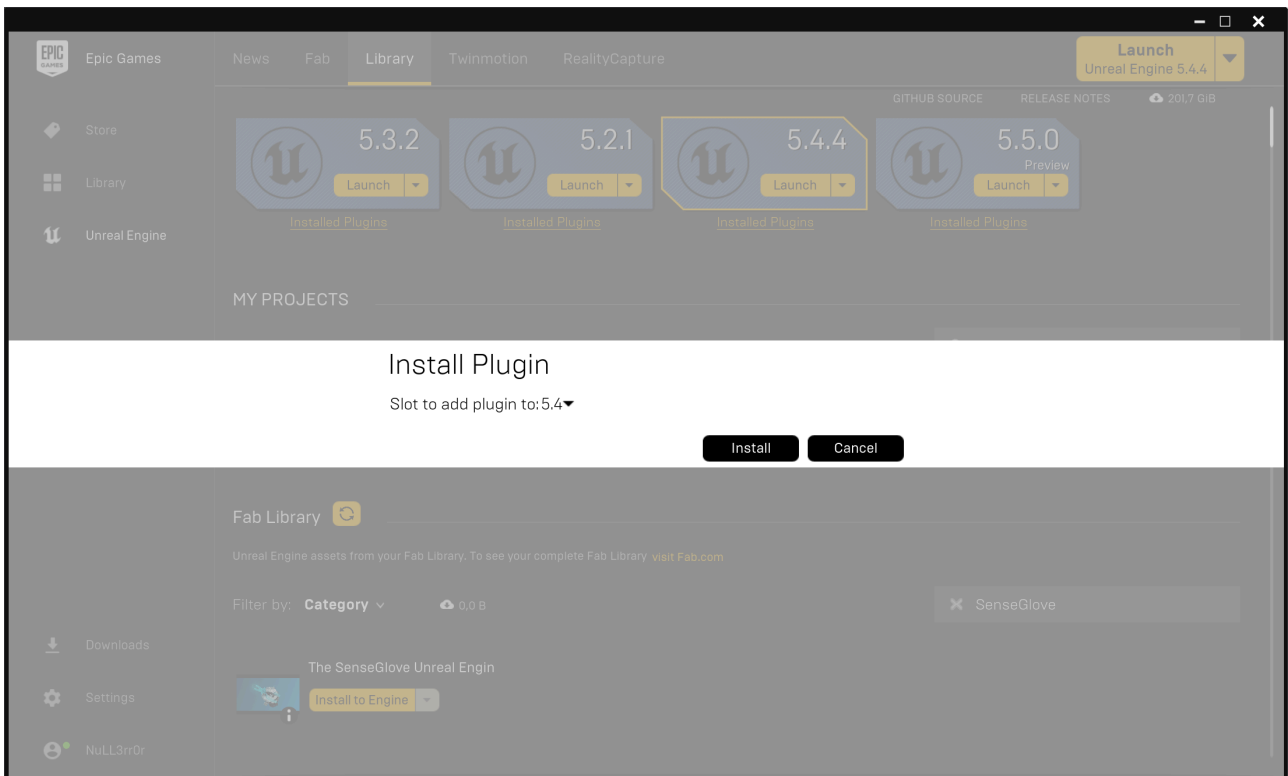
EPIC GAMES Epic Games

News Fab Library Twinmotion RealityCapture

Launch
Unreal Engine 5.4.4

Store
Library
Unreal Engine

GITHUB SOURCE RELEASE NOTES 201,7 GiB

5.3.2
Launch
Installed Plugins

5.2.1
Launch
Installed Plugins

5.4.4
Launch
Installed Plugins

5.5.0
Preview
Launch
Installed Plugins

MY PROJECTS

Install Plugin

Slot to add plugin to: 5.4

Install Cancel

Fab Library

Unreal Engine assets from your Fab Library. To see your complete Fab Library visit Fab.com

Filter by: Category 0.0 B

SenseGlove

The SenseGlove Unreal Engin

Install to Engine

Downloads
Settings
NuLL3rr0r